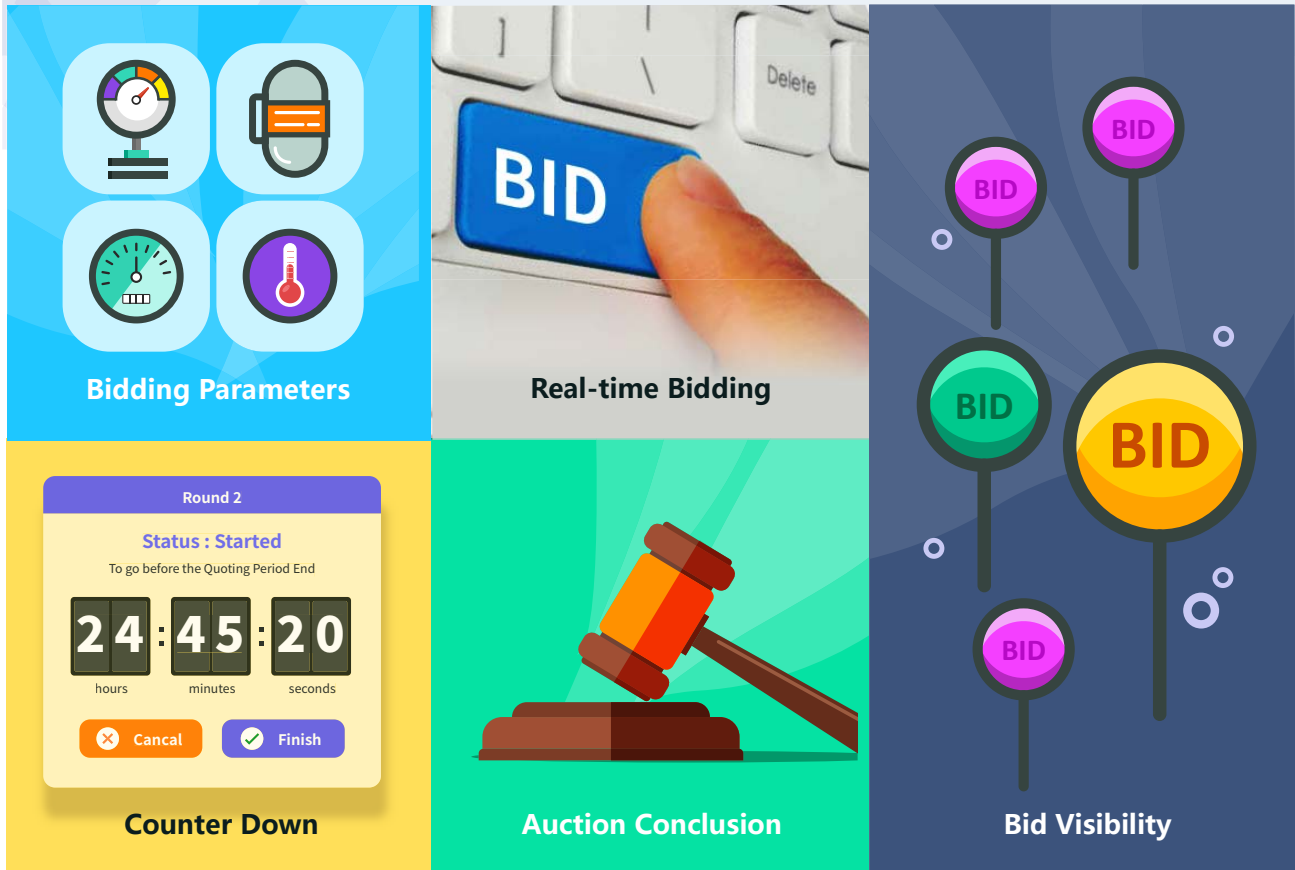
Bidding Parameters

Delete

BID

Real-time Bidding

BID

BID

BID

BID

BID

Round 2

Status : Started

To go before the Quoting Period End

24 : 45 : 20

hours minutes seconds

Cancal Finish

Counter Down

Auction Conclusion

Bid Visibility